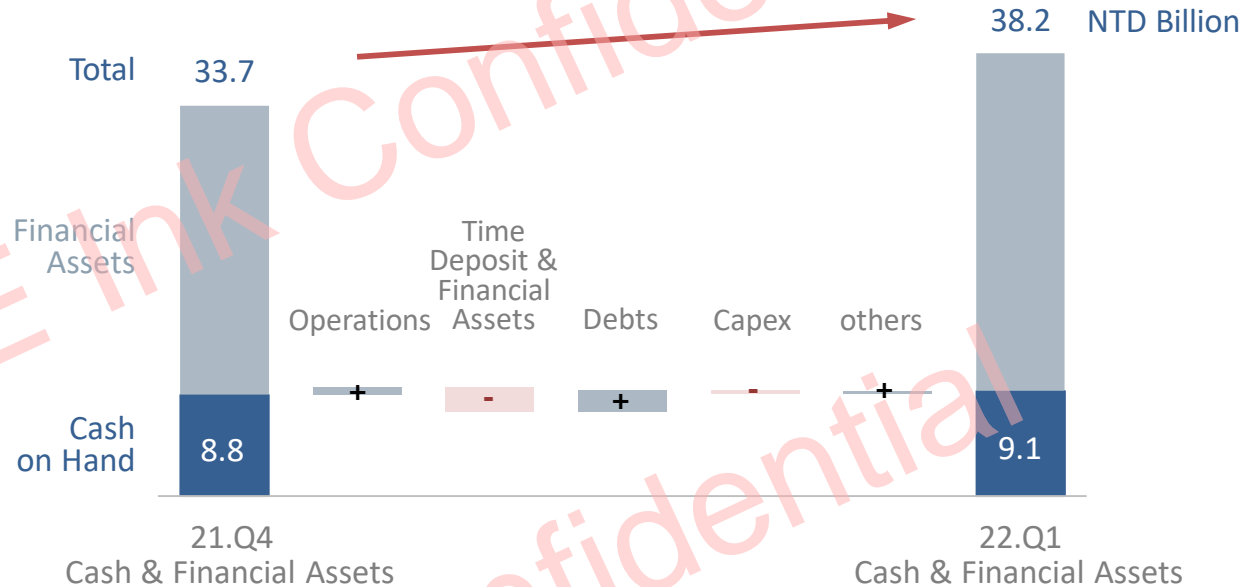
38.2 NTD Billion

Total 33.7

Financial Assets

Time Deposit & Financial Assets

Operations

Debts

Capex

others

+

-

+

-

+

Cash on Hand

8.8

9.1

21.Q4
Cash & Financial Assets

22.Q1
Cash & Financial Assets

E Ink Confidential

Confidential